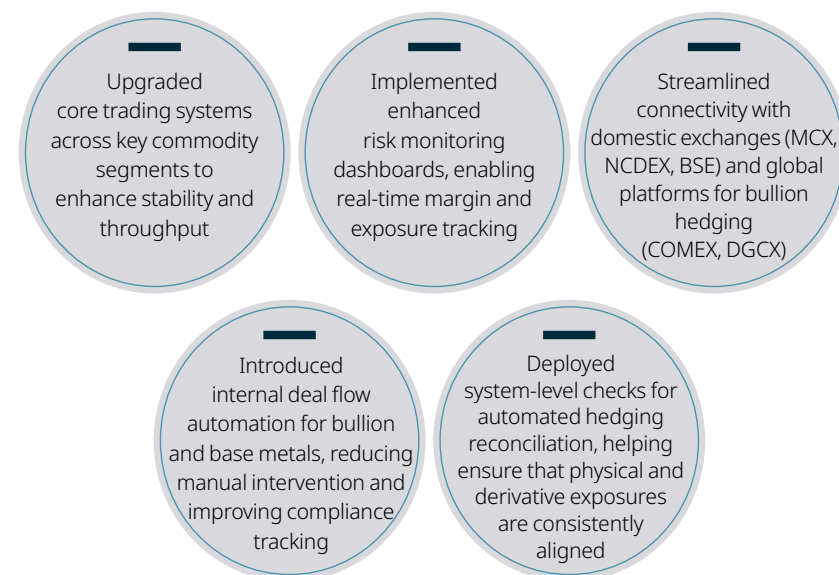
Upgraded core trading systems across key commodity segments to enhance stability and throughput

Implemented enhanced risk monitoring dashboards, enabling real-time margin and exposure tracking

Streamlined connectivity with domestic exchanges (MCX, NCDEX, BSE) and global platforms for bullion hedging (COMEX, DGCX)

Introduced internal deal flow automation for bullion and base metals, reducing manual intervention and improving compliance tracking

Deployed system-level checks for automated hedging reconciliation, helping ensure that physical and derivative exposures are consistently aligned